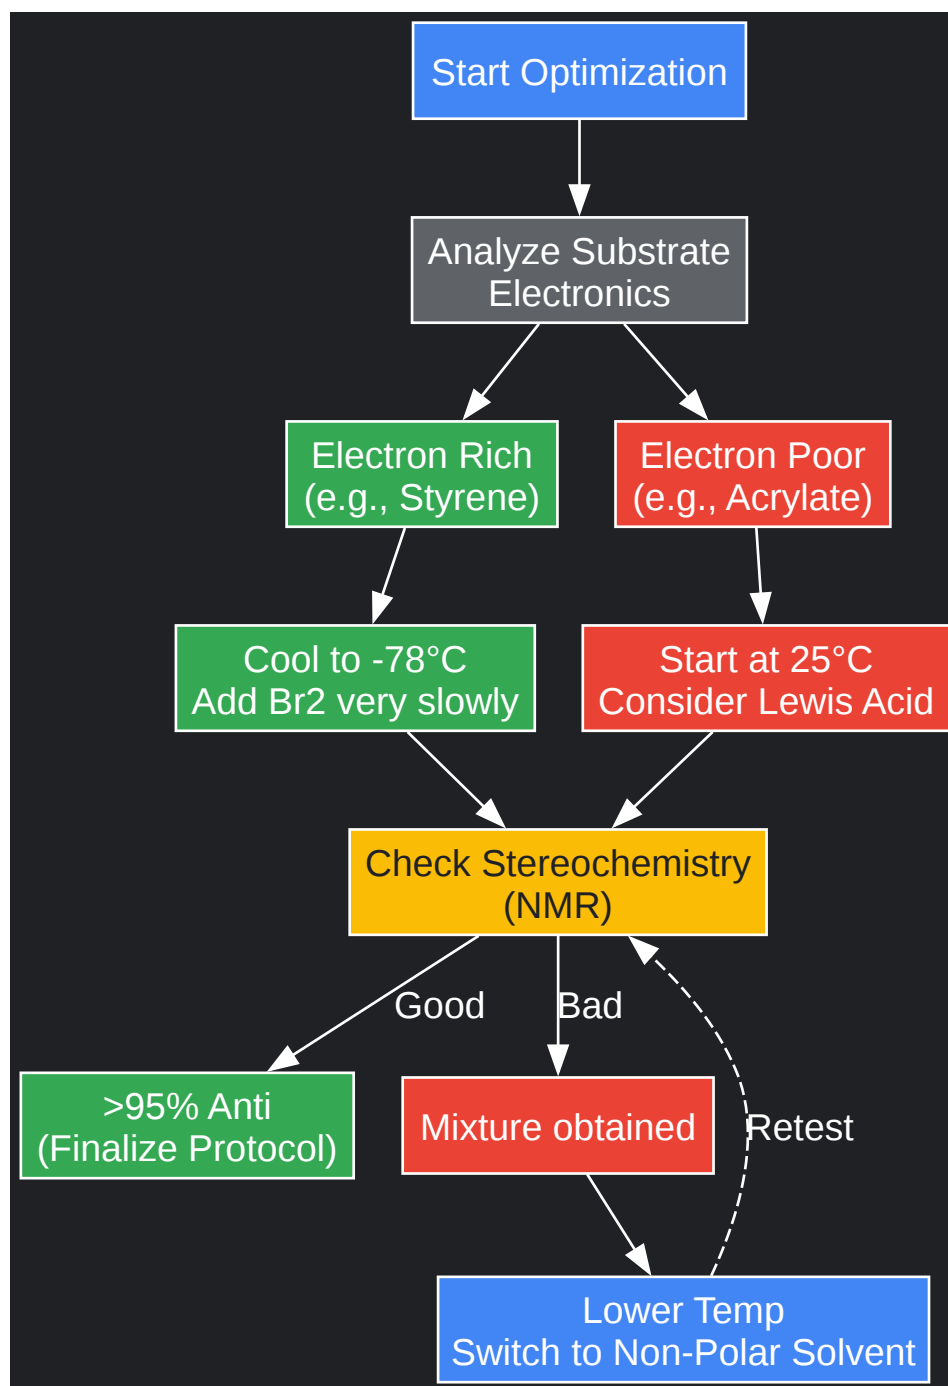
Start Optimization

Analyze Substrate Electronics

Electron Rich (e.g., Styrene)

Electron Poor (e.g., Acrylate)

Cool to -78°C
Add Br2 very slowly

Start at 25°C
Consider Lewis Acid

Check Stereochemistry (NMR)

Good

Bad

>95% Anti
(Finalize Protocol)

Mixture obtained

Retest

Lower Temp
Switch to Non-Polar Solvent